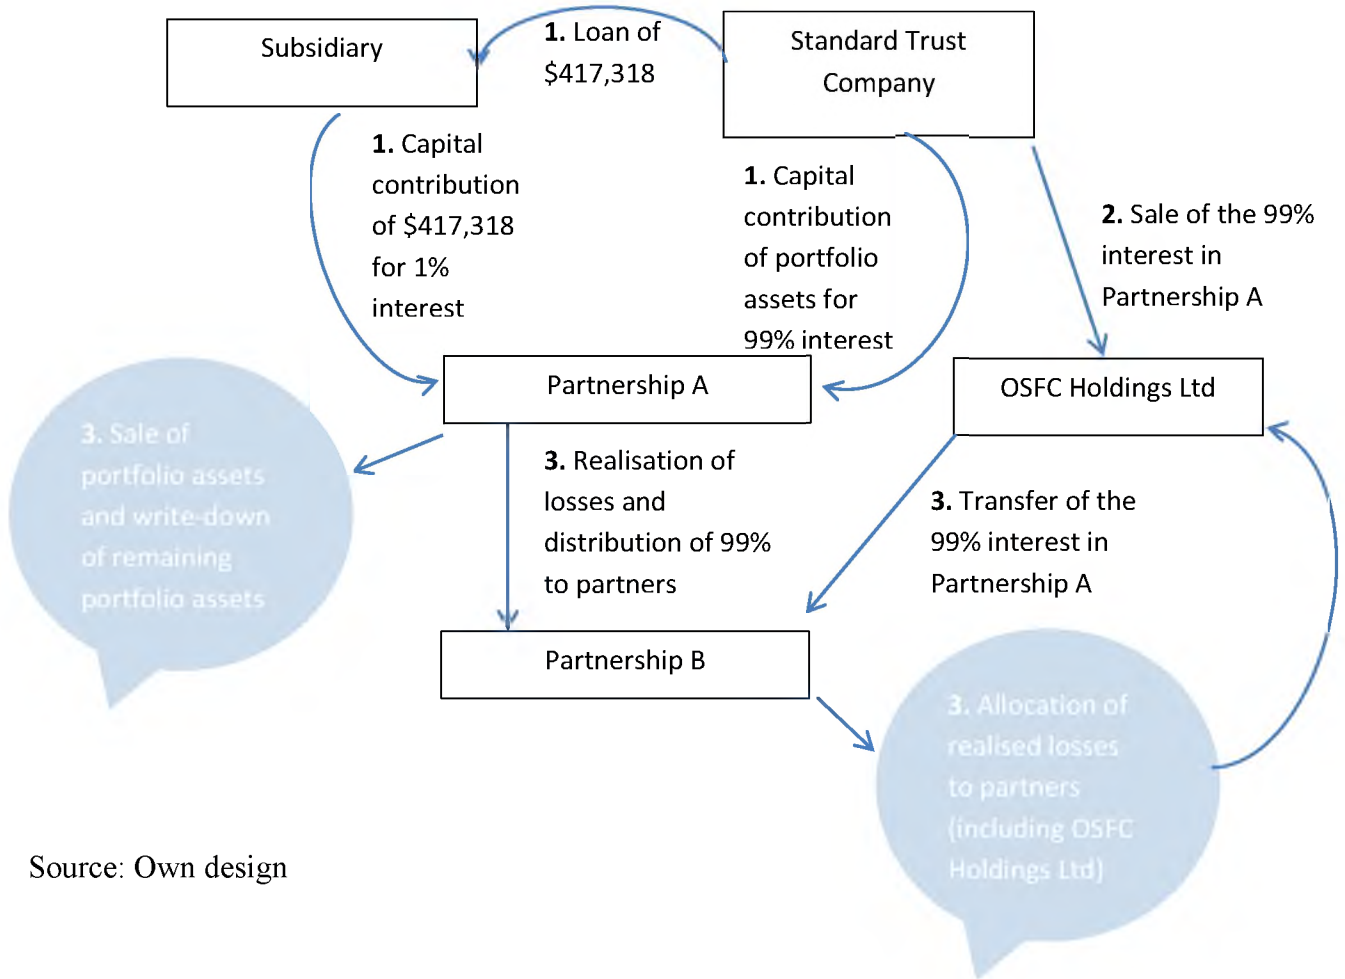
Subsidiary

1. Loan of $417,318

Standard Trust Company

1. Capital contribution of $417,318 for 1% interest

1. Capital contribution of portfolio assets for 99% interest

2. Sale of the 99% interest in Partnership A

Partnership A

OSFC Holdings Ltd

3. Sale of portfolio assets and write-down of remaining portfolio assets

3. Realisation of losses and distribution of 99% to partners

3. Transfer of the 99% interest in Partnership A

Partnership B

3. Allocation of realised losses to partners (including OSFC Holdings Ltd)

Source: Own design